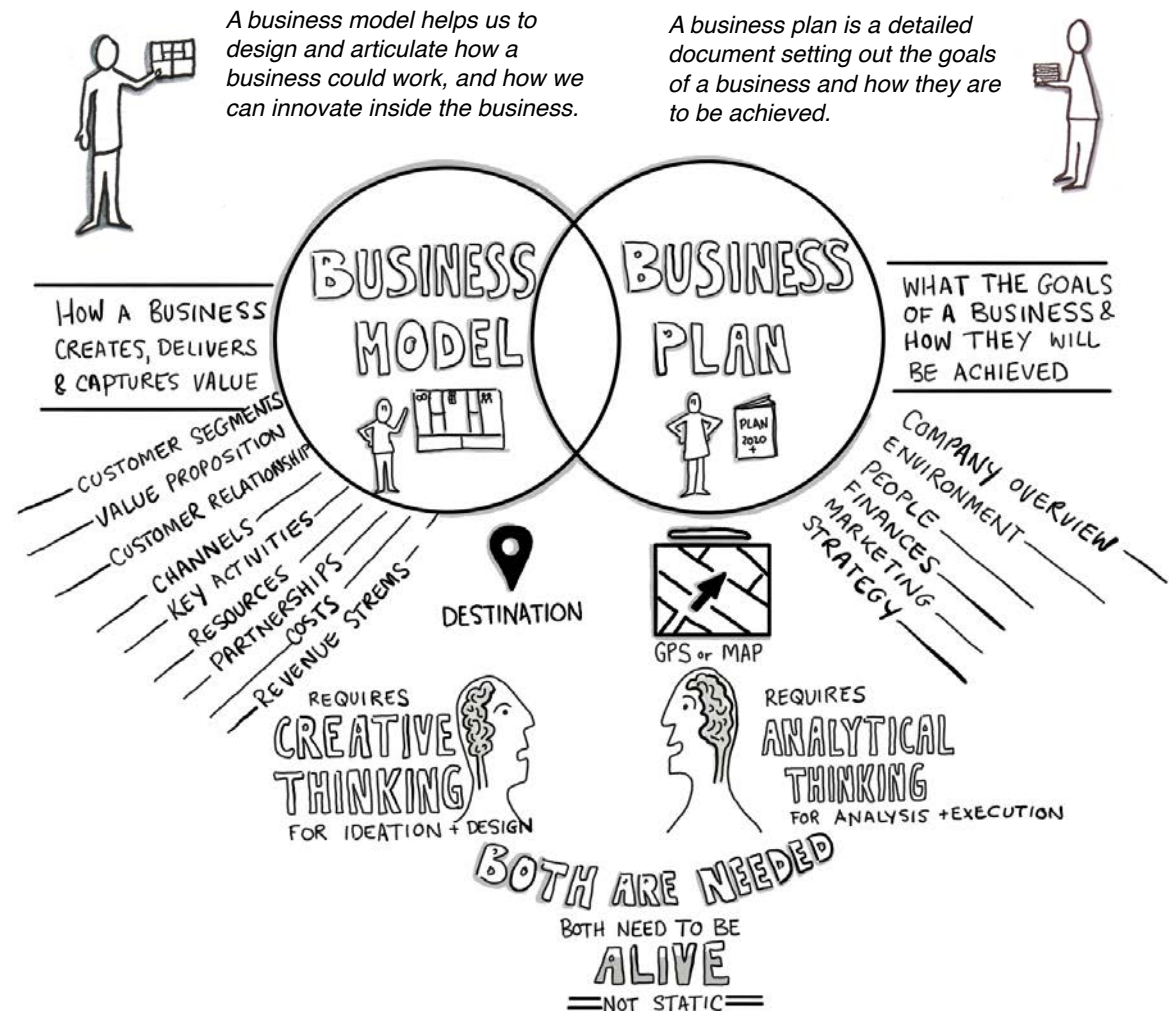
A business model helps us to design and articulate how a business could work, and how we can innovate inside the business.

A business plan is a detailed document setting out the goals of a business and how they are to be achieved.

BUSINESS MODEL

BUSINESS PLAN

HOW A BUSINESS CREATES, DELIVERS & CAPTURES VALUE

WHAT THE GOALS OF A BUSINESS & HOW THEY WILL BE ACHIEVED

PLAN 2020 +

CUSTOMER SEGMENTS
VALUE PROPOSITION
CUSTOMER RELATIONSHIP
CHANNELS
KEY ACTIVITIES
RESOURCES
PARTNERSHIPS
COSTS
REVENUE STREMS

COMPANY OVERVIEW
ENVIRONMENT
PEOPLE
FINANCES
MARKETING
STRATEGY

DESTINATION

GPS or MAP

REQUIRES CREATIVE THINKING FOR IDEATION + DESIGN

REQUIRES ANALYTICAL THINKING FOR ANALYSIS + EXECUTION

BOTH ARE NEEDED

BOTH NEED TO BE ALIVE NOT STATIC